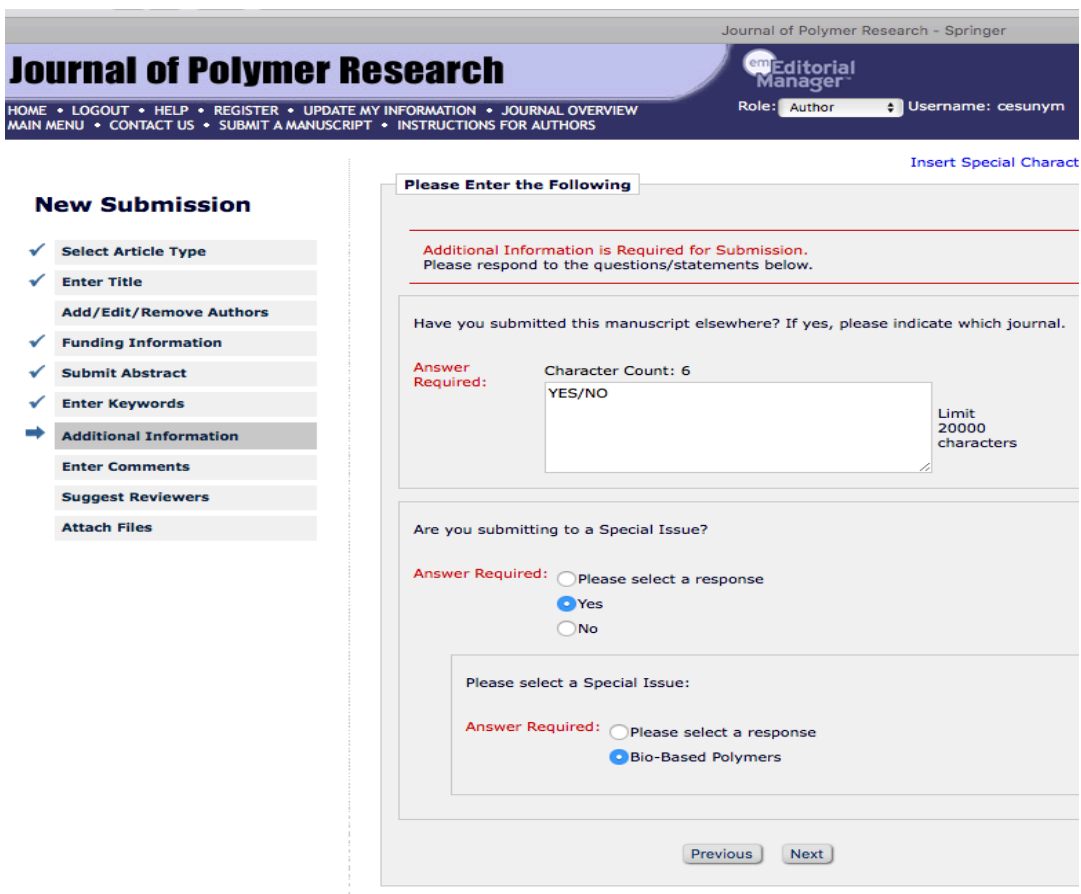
Journal of Polymer Research - Springer

Journal of Polymer Research

em Editorial Manager™

HOME • LOGOUT • HELP • REGISTER • UPDATE MY INFORMATION • JOURNAL OVERVIEW
MAIN MENU • CONTACT US • SUBMIT A MANUSCRIPT • INSTRUCTIONS FOR AUTHORS

Role: Author Username: cesunym

Insert Special Charact

New Submission

Select Article Type
Enter Title
Add/Edit/Remove Authors
Funding Information
Submit Abstract
Enter Keywords
Additional Information
Enter Comments
Suggest Reviewers
Attach Files

Please Enter the Following

Additional Information is Required for Submission.
Please respond to the questions/statements below.

Have you submitted this manuscript elsewhere? If yes, please indicate which journal.

Answer Required:

Character Count: 6

YES/NO

Limit 20000 characters

Are you submitting to a Special Issue?

Answer Required:
Please select a response
Yes
No

Please select a Special Issue:

Answer Required:
Please select a response
Bio-Based Polymers

Previous Next